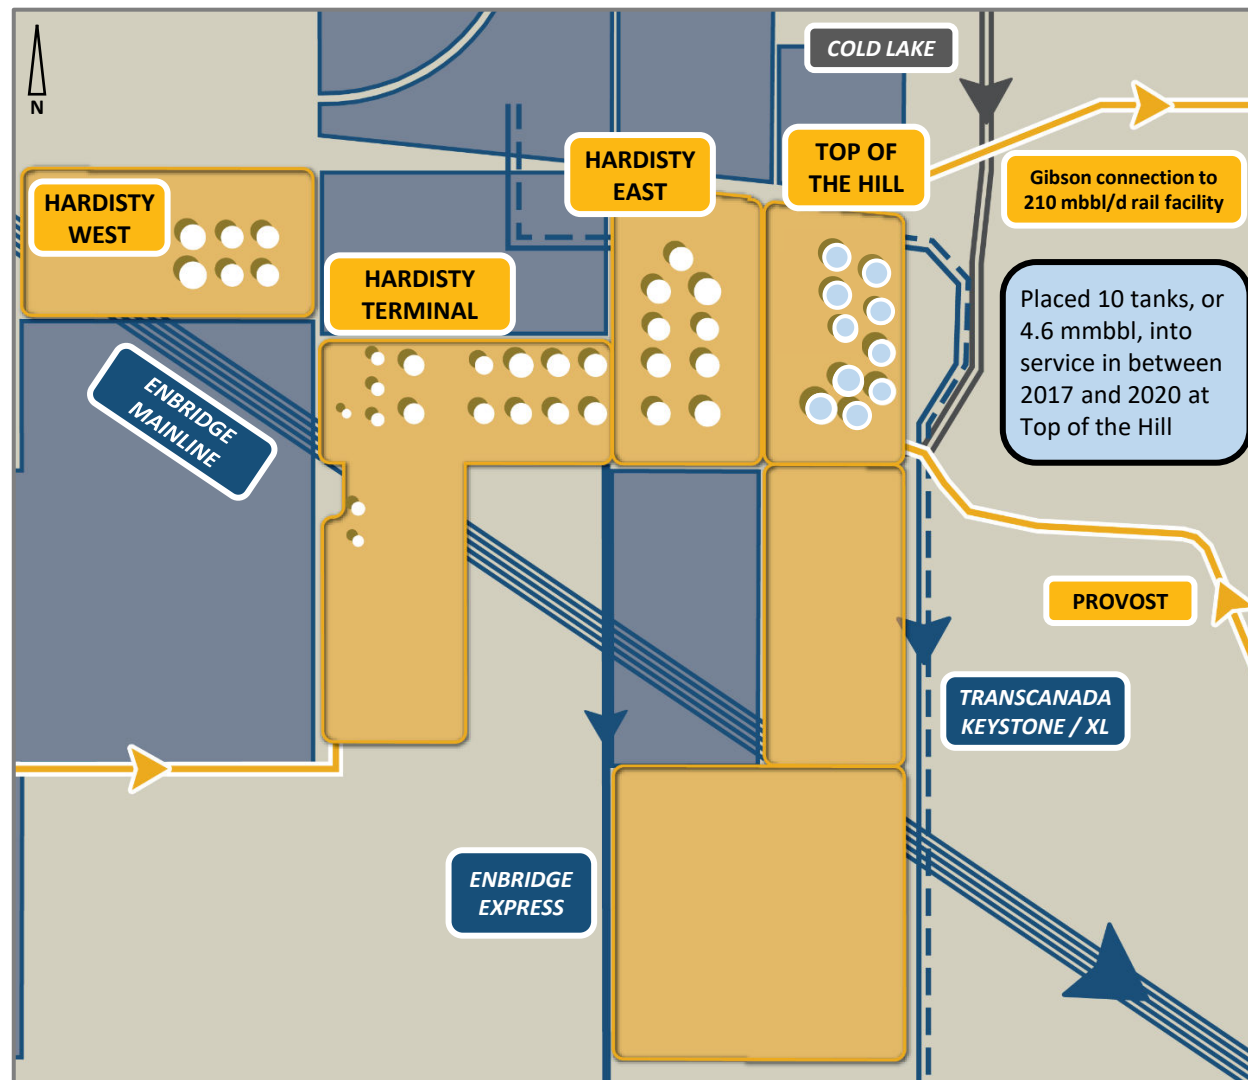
N

COLD LAKE

HARDISTY EAST

TOP OF THE HILL

Gibson connection to 210 mbbl/d rail facility

HARDISTY WEST

HARDISTY TERMINAL

Placed 10 tanks, or 4.6 mmbbl, into service in between 2017 and 2020 at Top of the Hill

ENBRIDGE MAINLINE

PROVOST

TRANSCANADA KEYSTONE / XL

ENBRIDGE EXPRESS